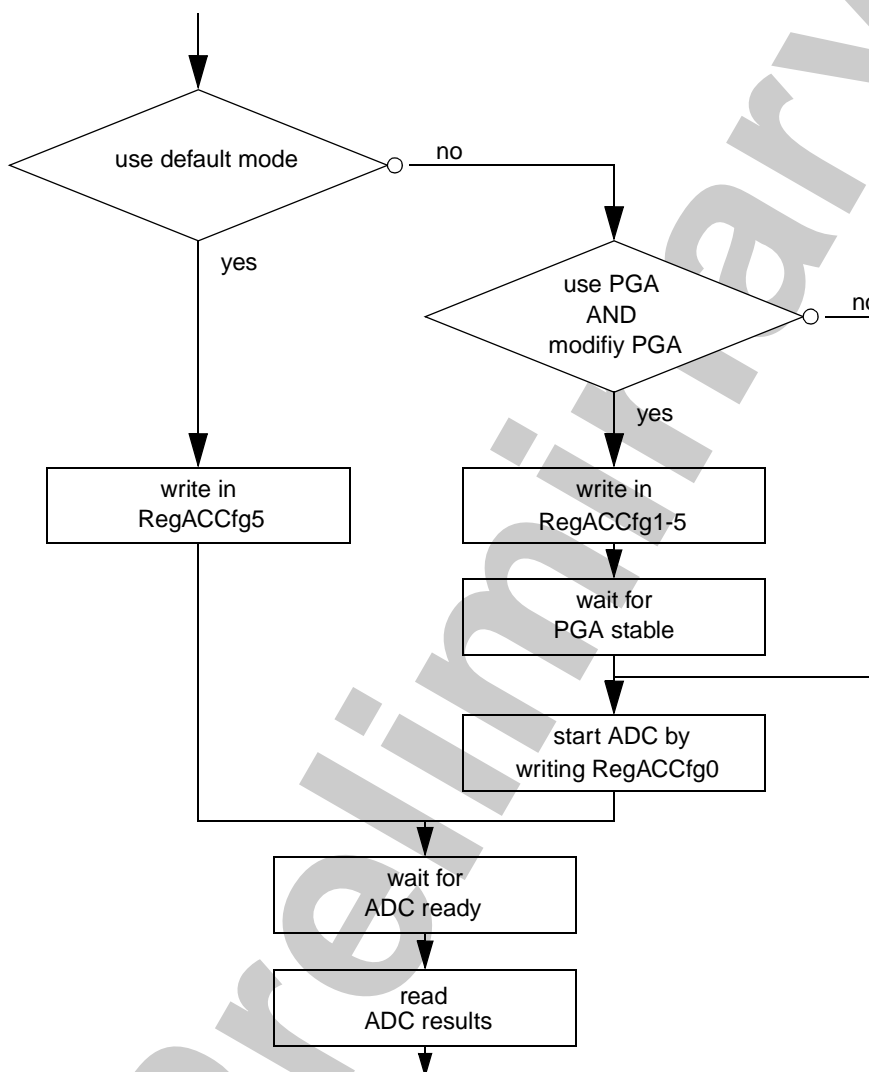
use default mode

no

yes

use PGA
AND
modifiy PGA

no

yes

write in
RegACCfg5

write in
RegACCfg1-5

wait for
PGA stable

start ADC by
writing RegACCfg0

wait for
ADC ready

read
ADC results

Preliminary